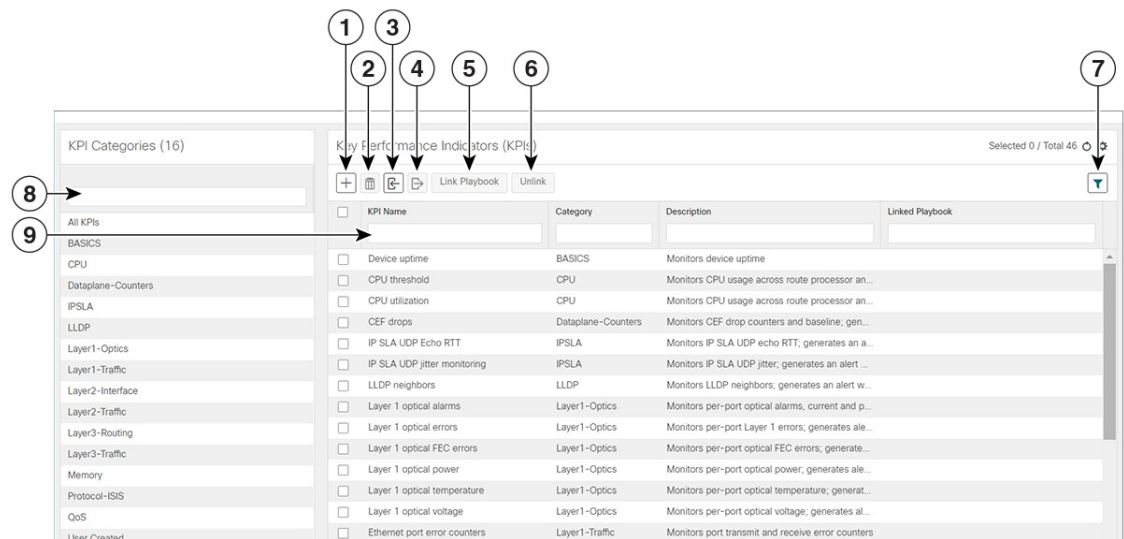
1 2 3 4 5 6 7

KPI Categories (16)

8

All KPIs
BASICS
CPU
Dataplane-Counters
IPSLA
LLDP
Layer1-Optics
Layer1-Traffic
Layer2-Interface
Layer2-Traffic
Layer3-Routing
Layer3-Traffic
Memory
Protocol-ISIS
QoS
User Created

Key Performance Indicators (KPIs)

Selected 0 / Total 46

Link Playbook Unlink

9

| KPI Name | Category | Description | Linked Playbook |
|---|---|---|---|
| Device uptime | BASICS | Monitors device uptime | |
| CPU threshold | CPU | Monitors CPU usage across route processor an... | |
| CPU utilization | CPU | Monitors CPU usage across route processor an... | |
| CEF drops | Dataplane-Counters | Monitors CEF drop counters and baseline; gen... | |
| IP SLA UDP Echo RTT | IPSLA | Monitors IP SLA UDP echo RTT; generates an a... | |
| IP SLA UDP jitter monitoring | IPSLA | Monitors IP SLA UDP jitter; generates an alert ... | |
| LLDP neighbors | LLDP | Monitors LLDP neighbors; generates an alert w... | |
| Layer 1 optical alarms | Layer1-Optics | Monitors per-port optical alarms, current and p... | |
| Layer 1 optical errors | Layer1-Optics | Monitors per-port Layer 1 errors; generates ale... | |
| Layer 1 optical FEC errors | Layer1-Optics | Monitors per-port optical FEC errors; generate... | |
| Layer 1 optical power | Layer1-Optics | Monitors per-port optical power; generates ale... | |
| Layer 1 optical temperature | Layer1-Optics | Monitors per-port optical temperature; generat... | |
| Layer 1 optical voltage | Layer1-Optics | Monitors per-port optical voltage; generates al... | |
| Ethernet port error counters | Layer1-Traffic | Monitors port transmit and receive error counters | |